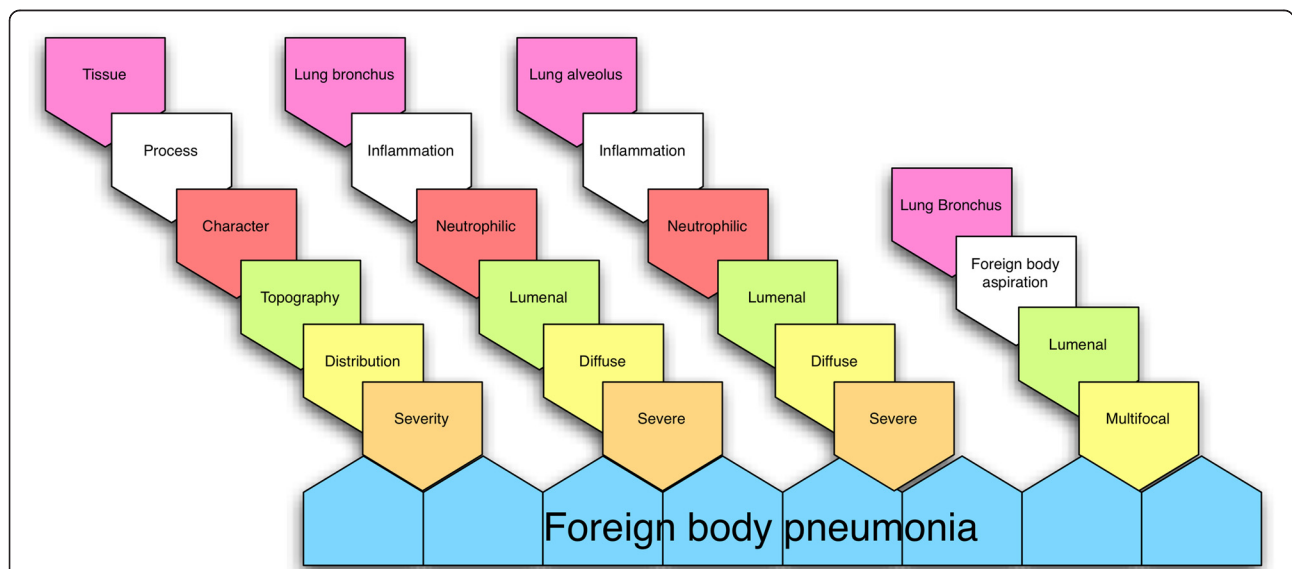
Tissue
Process
Character
Topography
Distribution
Severity

Lung bronchus
Inflammation
Neutrophilic
Lumenal
Diffuse
Severe

Lung alveolus
Inflammation
Neutrophilic
Lumenal
Diffuse
Severe

Lung Bronchus
Foreign body aspiration
Lumenal
Multifocal

Foreign body pneumonia